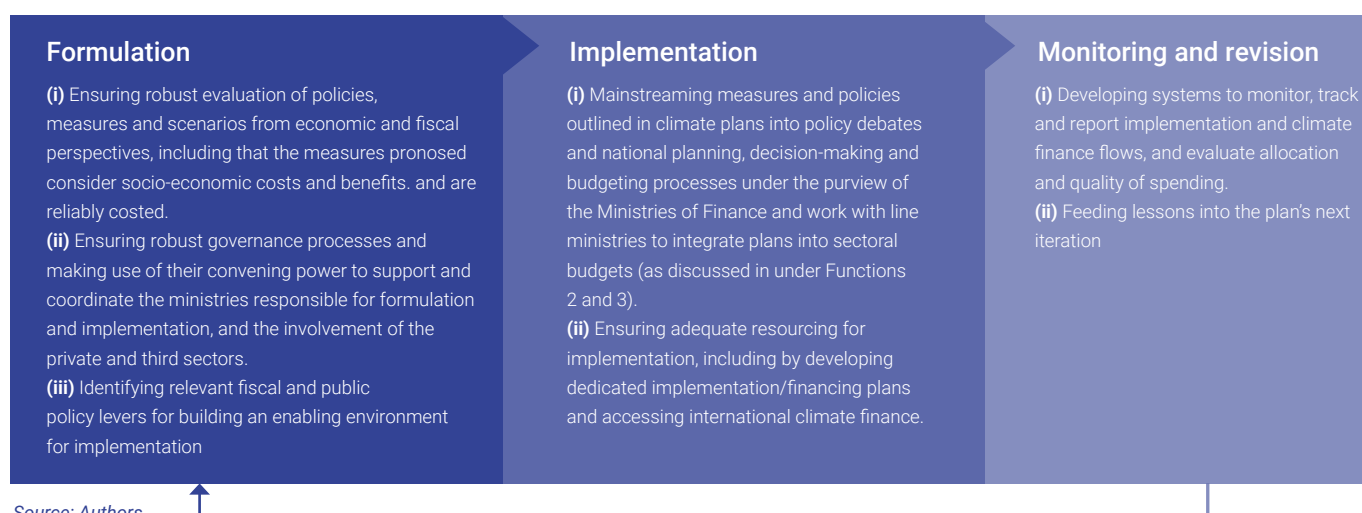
Formulation

(i) Ensuring robust evaluation of policies, measures and scenarios from economic and fiscal perspectives, including that the measures pronosed consider socio-economic costs and benefits. and are reliably costed.
(ii) Ensuring robust governance processes and making use of their convening power to support and coordinate the ministries responsible for formulation and implementation, and the involvement of the private and third sectors.
(iii) Identifying relevant fiscal and public policy levers for building an enabling environment for implementation

Implementation

(i) Mainstreaming measures and policies outlined in climate plans into policy debates and national planning, decision-making and budgeting processes under the purview of the Ministries of Finance and work with line ministries to integrate plans into sectoral budgets (as discussed in under Functions 2 and 3).
(ii) Ensuring adequate resourcing for implementation, including by developing dedicated implementation/financing plans and accessing international climate finance.

Monitoring and revision

(i) Developing systems to monitor, track and report implementation and climate finance flows, and evaluate allocation and quality of spending.
(ii) Feeding lessons into the plan's next iteration

Source: Authors